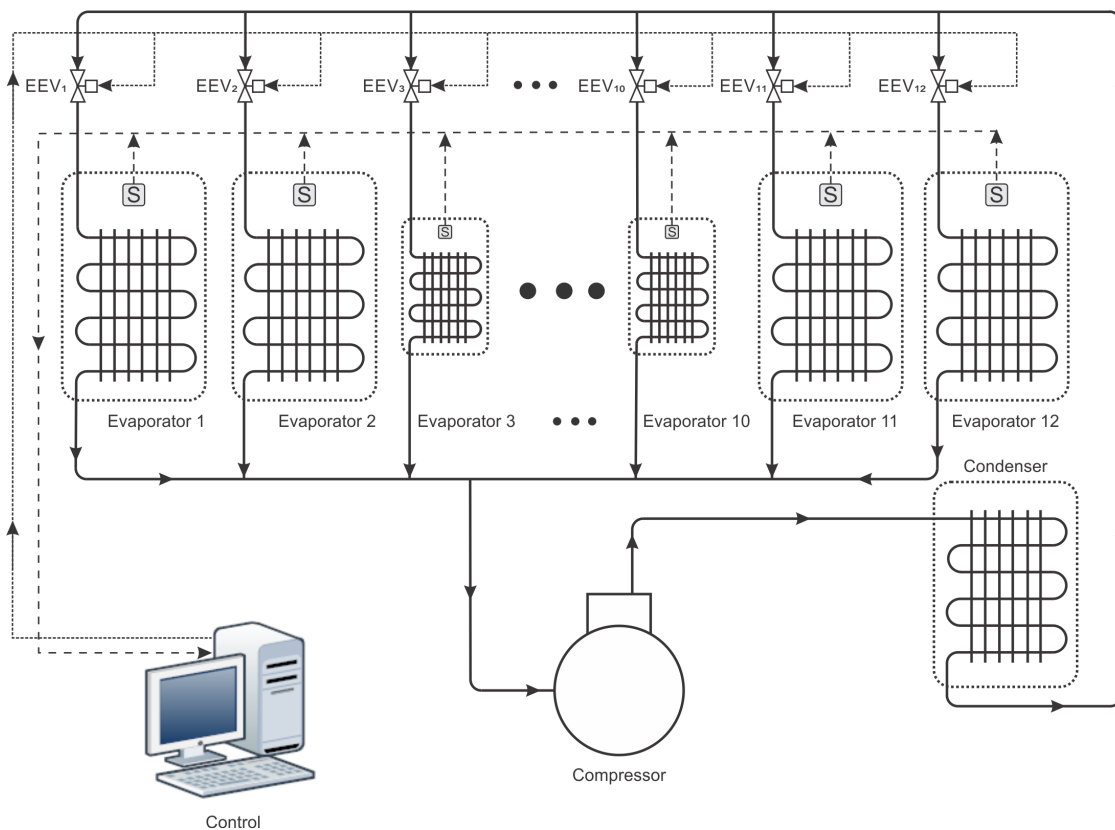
$EEV_1$ $EEV_2$ $EEV_3$ • • • $EEV_{10}$ $EEV_{11}$ $EEV_{12}$

S S S • • • S S S

Evaporator 1 Evaporator 2 Evaporator 3 • • • Evaporator 10 Evaporator 11 Evaporator 12

Condenser

Compressor

Control